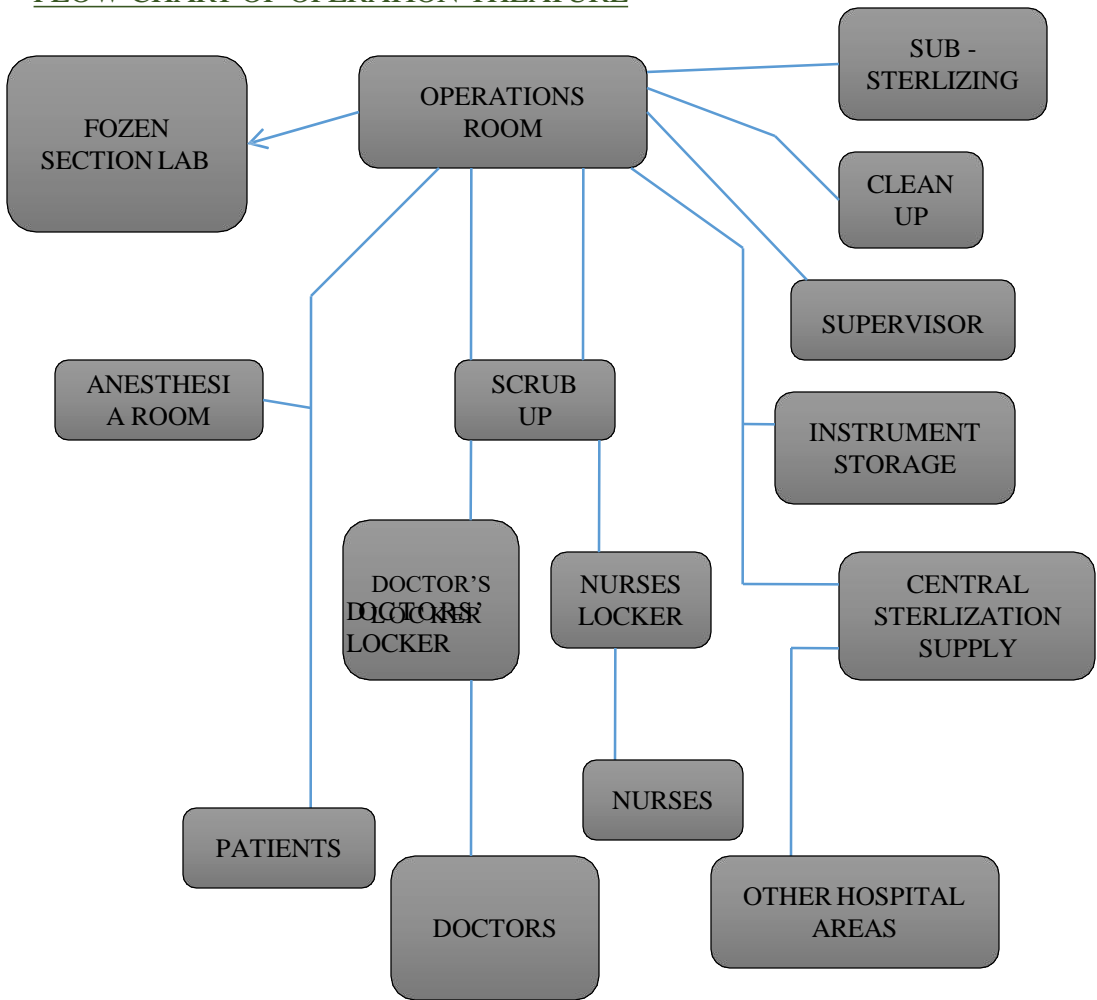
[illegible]

OPERATIONS ROOM

SUB - STERLIZING

FOZEN SECTION LAB

CLEAN UP

SUPERVISOR

ANESTHESI A ROOM

SCRUB UP

INSTRUMENT STORAGE

DOCTOR'S LOCKER

DOCTORS' LOCKER

NURSES LOCKER

CENTRAL STERLIZATION SUPPLY

NURSES

PATIENTS

DOCTORS

OTHER HOSPITAL AREAS